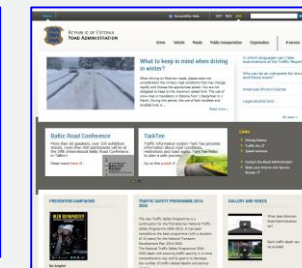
REPUBLIC OF ESTONIA
ROAD ADMINISTRATION

Accessibility Help

Home Vehicle Roads Public Transportation Organisation

What to keep in mind when driving in winter?

Baltic Road Conference

TickTee

Links

PREVENTION CAMPAIGNS

TRAFFIC SAFETY PROGRAMME 2016-2025

GALLERY AND VIDEOS